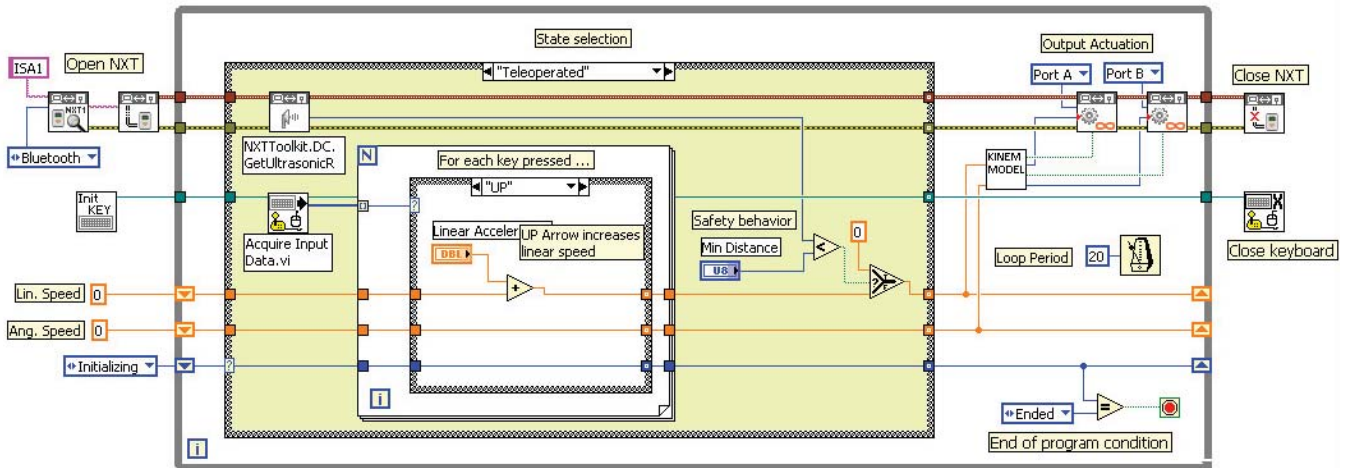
State selection

Output Actuation

ISA1

Open NXT

"Teleoperated"

Port A

Port B

Close NXT

NXT1

Bluetooth

NXTToolkit.DC.GetUltrasonicR

N

For each key pressed ...

KINEM MODEL

Init KEY

"UP"

Acquire Input Data.vi

Safety behavior

Linear Acceler

UP Arrow increases linear speed

Min Distance

0

Close keyboard

DBL

U8

Loop Period

20

Lin. Speed

0

Ang. Speed

0

Initializing

i

Ended

End of program condition

i